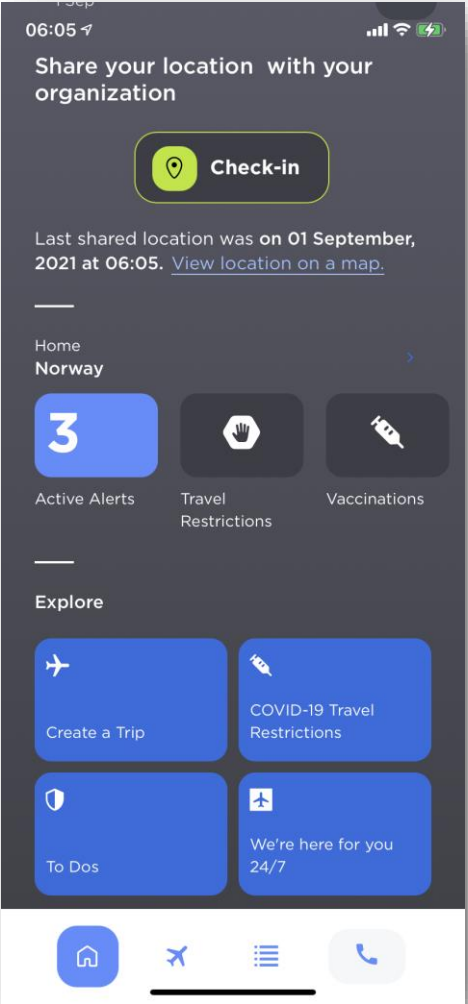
06:05

Share your location with your organization

Check-in

Last shared location was on 01 September, 2021 at 06:05. View location on a map.

Home
Norway

3
Active Alerts

Travel Restrictions

Vaccinations

Explore

Create a Trip

COVID-19 Travel Restrictions

To Dos

We're here for you 24/7